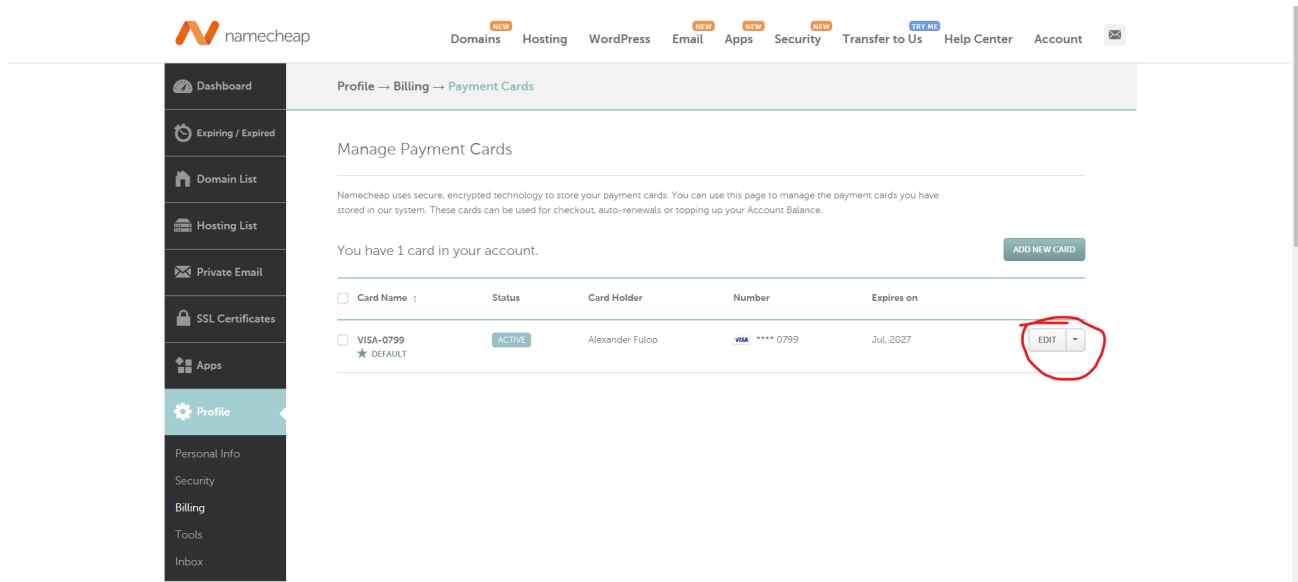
namecheap

NEW
Domains
Hosting
WordPress
NEW
Email
NEW
Apps
NEW
Security
TRY ME
Transfer to Us
Help Center
Account

Dashboard
Expiring / Expired
Domain List
Hosting List
Private Email
SSL Certificates
Apps
Profile
Personal Info
Security
Billing
Tools
Inbox

Profile → Billing → Payment Cards

Manage Payment Cards

Namecheap uses secure, encrypted technology to store your payment cards. You can use this page to manage the payment cards you have stored in our system. These cards can be used for checkout, auto-renewals or topping up your Account Balance.

You have 1 card in your account.

ADD NEW CARD

| Card Name ↑ | Status | Card Holder | Number | Expires on | |
|---|---|---|---|---|---|
| VISA-0799 ★ DEFAULT | ACTIVE | Alexander Fulop | VISA **** 0799 | Jul, 2027 | EDIT |